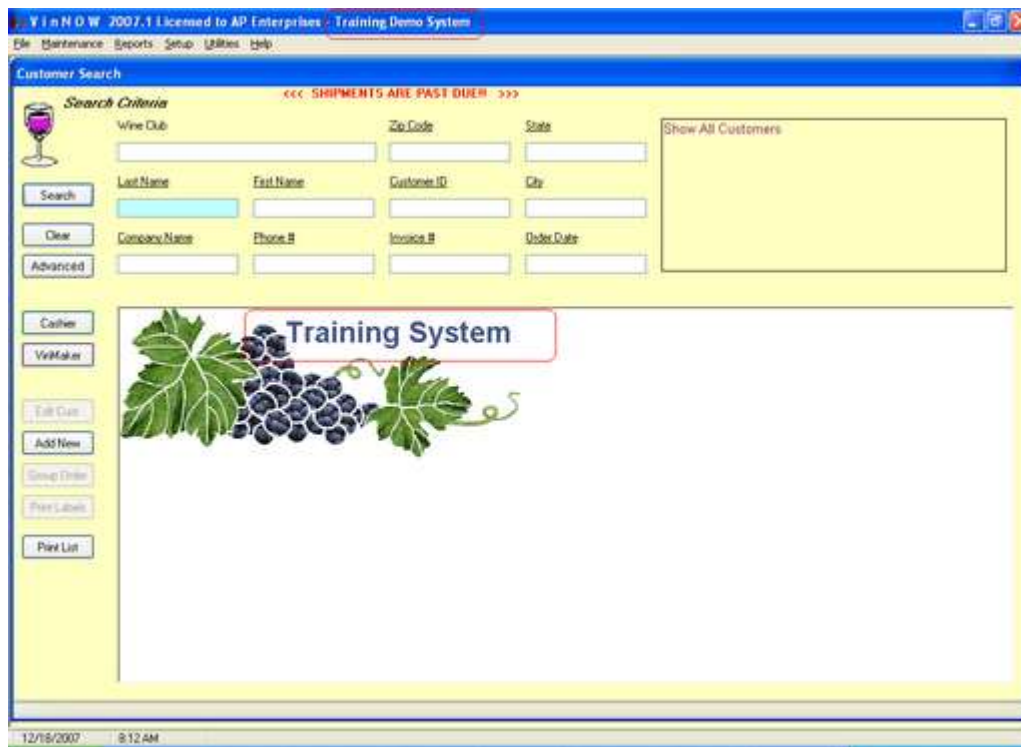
V i n N O W 2007.1 Licensed to AP Enterprises - Training Demo System

File Maintenance Reports Setup Utilities Help

Customer Search

Search Criteria

<<< SHIPMENTS ARE PAST DUE!! >>>

Wine Club

Zip Code

State

Show All Customers

Search

Last Name

First Name

Customer ID

City

Clear

Company Name

Phone #

Invoice #

Order Date

Advanced

Cashier

VinMaker

Training System

Edit Cust

Add New

Group Order

Print Labels

Print List

12/16/2007

8:12 AM